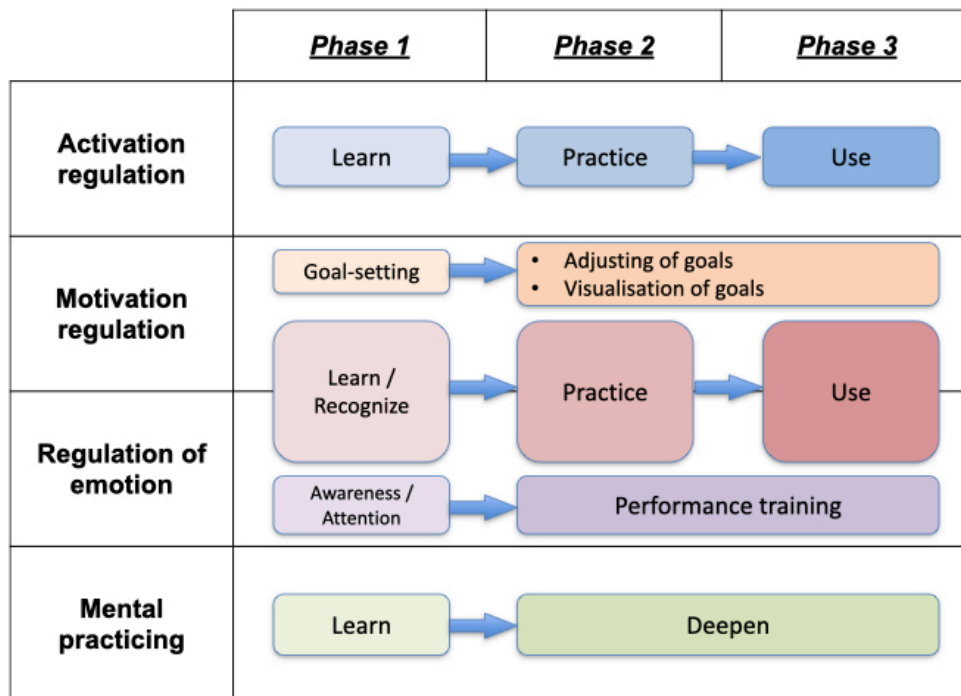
| | Phase 1 | Phase 2 | Phase 3 |
|---|---|---|---|
| Activation regulation | Learn | Practice | Use |
| Motivation regulation | Goal-setting | • Adjusting of goals • Visualisation of goals | |
| | Learn / Recognize | Practice | Use |
| Regulation of emotion | Awareness / Attention | Performance training | |
| Mental practicing | Learn | Deepen | |